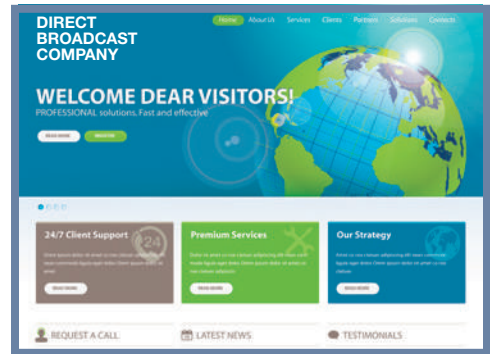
DIRECT BROADCAST COMPANY

Home About Us Services Clients Partners Solutions Contacts

WELCOME DEAR VISITORS!
PROFESSIONAL solutions. Fast and effective

READ MORE REGISTER

24/7 Client Support
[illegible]
READ MORE

Premium Services
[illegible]
READ MORE

Our Strategy
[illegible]
READ MORE

REQUEST A CALL
LATEST NEWS
TESTIMONIALS